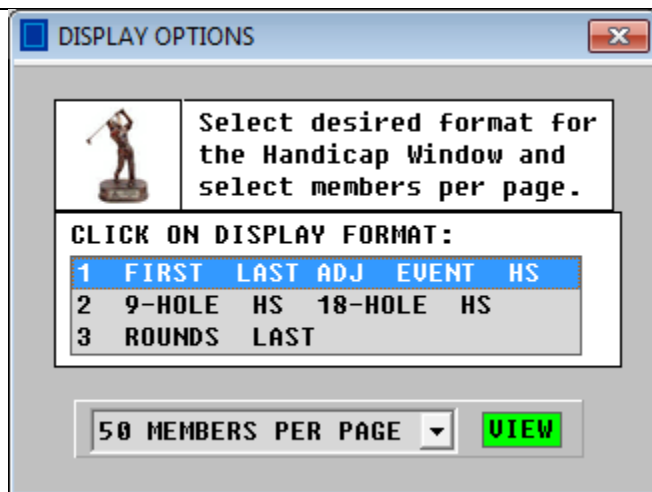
DISPLAY OPTIONS

Select desired format for the Handicap Window and select members per page.

CLICK ON DISPLAY FORMAT:

1 FIRST LAST ADJ EVENT HS
2 9-HOLE HS 18-HOLE HS
3 ROUNDS LAST

50 MEMBERS PER PAGE

VIEW